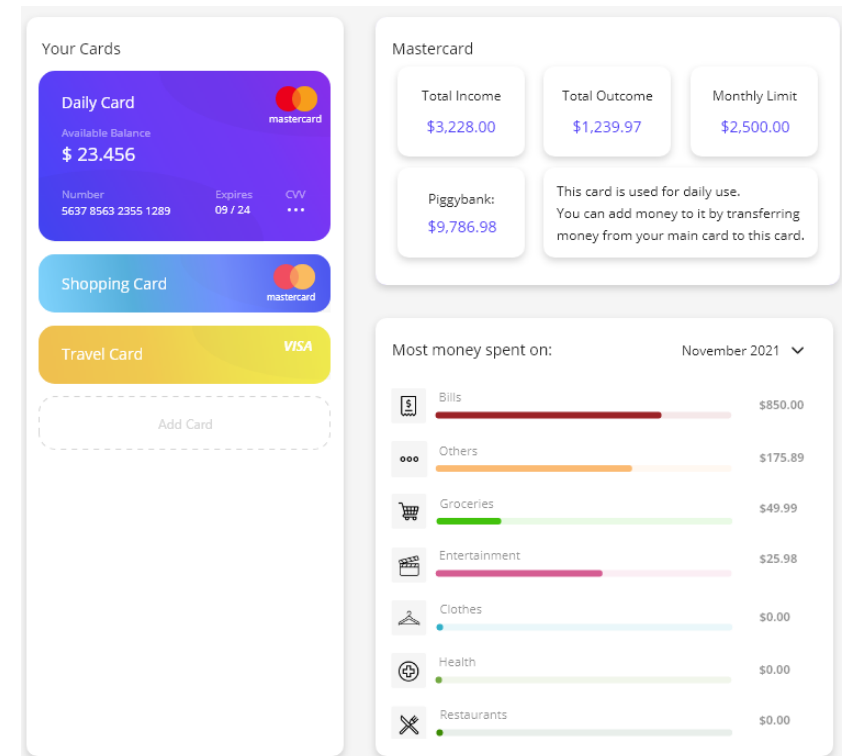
Your Cards

Daily Card
mastercard
Available Balance
$ 23.456
Number
5637 8563 2355 1289
Expires
09 / 24
CVV
•••

Shopping Card
mastercard

Travel Card
VISA

Add Card

Mastercard

Total Income
$3,228.00

Total Outcome
$1,239.97

Monthly Limit
$2,500.00

Piggybank:
$9,786.98

This card is used for daily use.
You can add money to it by transferring money from your main card to this card.

Most money spent on:
November 2021

Bills $850.00
Others $175.89
Groceries $49.99
Entertainment $25.98
Clothes $0.00
Health $0.00
Restaurants $0.00